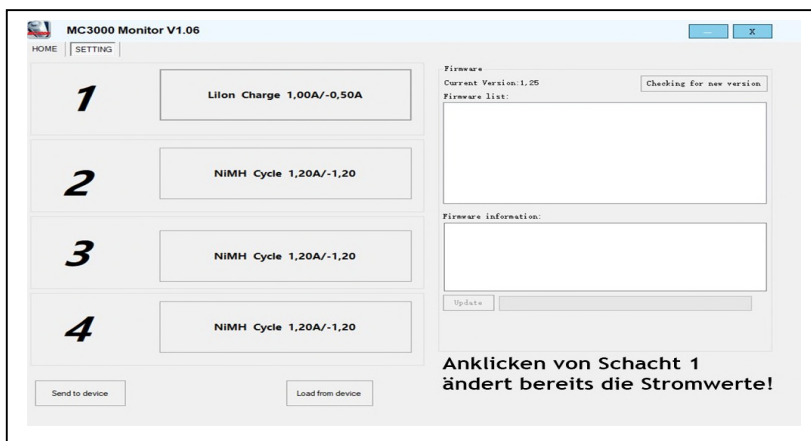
MC3000 Monitor V1.06

—
X

HOME
SETTING

1
LiIon Charge 1,00A/-0,50A

2
NiMH Cycle 1,20A/-1,20

3
NiMH Cycle 1,20A/-1,20

4
NiMH Cycle 1,20A/-1,20

Send to device
Load from device

Firmware
Current Version:1,25
Checking for new version
Firmware list:

Firmware information:

Update

Anklicken von Schacht 1 ändert bereits die Stromwerte!